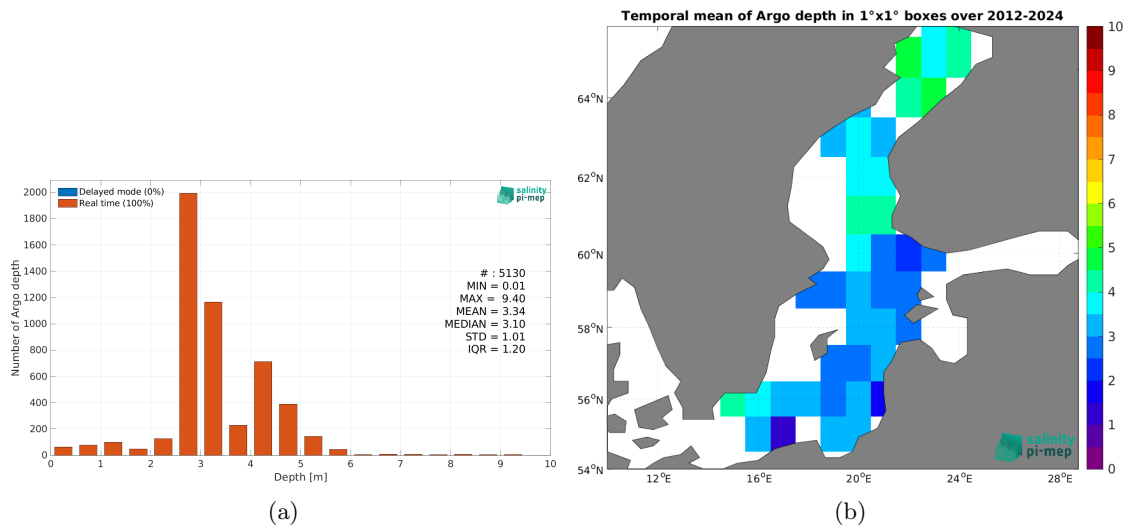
Delayed mode (0%)
Real time (100%)

salinity pi-mep

Number of Argo depth

2000
1800
1600
1400
1200
1000
800
600
400
200
0

0 1 2 3 4 5 6 7 8 9 10
Depth [m]

# : 5130
MIN = 0.01
MAX = 9.40
MEAN = 3.34
MEDIAN = 3.10
STD = 1.01
IQR = 1.20

(a)

Temporal mean of Argo depth in 1°x1° boxes over 2012-2024

64°N
62°N
60°N
58°N
56°N
54°N

12°E 16°E 20°E 24°E 28°E

10
9
8
7
6
5
4
3
2
1
0

salinity pi-mep

(b)